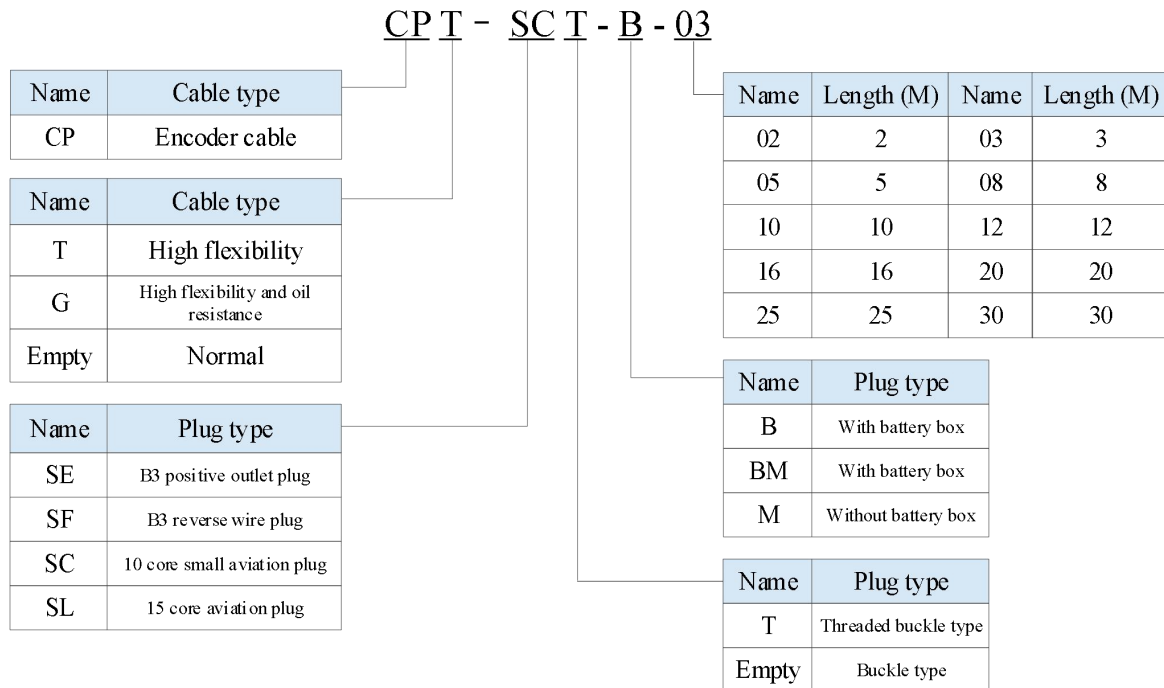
CP T - SC T - B - 03

| Name | Cable type |
|---|---|
| CP | Encoder cable |

| Name | Cable type |
|---|---|
| T | High flexibility |
| G | High flexibility and oil resistance |
| Empty | Normal |

| Name | Plug type |
|---|---|
| SE | B3 positive outlet plug |
| SF | B3 reverse wire plug |
| SC | 10 core small aviation plug |
| SL | 15 core aviation plug |

| Name | Length (M) | Name | Length (M) |
|---|---|---|---|
| 02 | 2 | 03 | 3 |
| 05 | 5 | 08 | 8 |
| 10 | 10 | 12 | 12 |
| 16 | 16 | 20 | 20 |
| 25 | 25 | 30 | 30 |

| Name | Plug type |
|---|---|
| B | With battery box |
| BM | With battery box |
| M | Without battery box |

| Name | Plug type |
|---|---|
| T | Threaded buckle type |
| Empty | Buckle type |